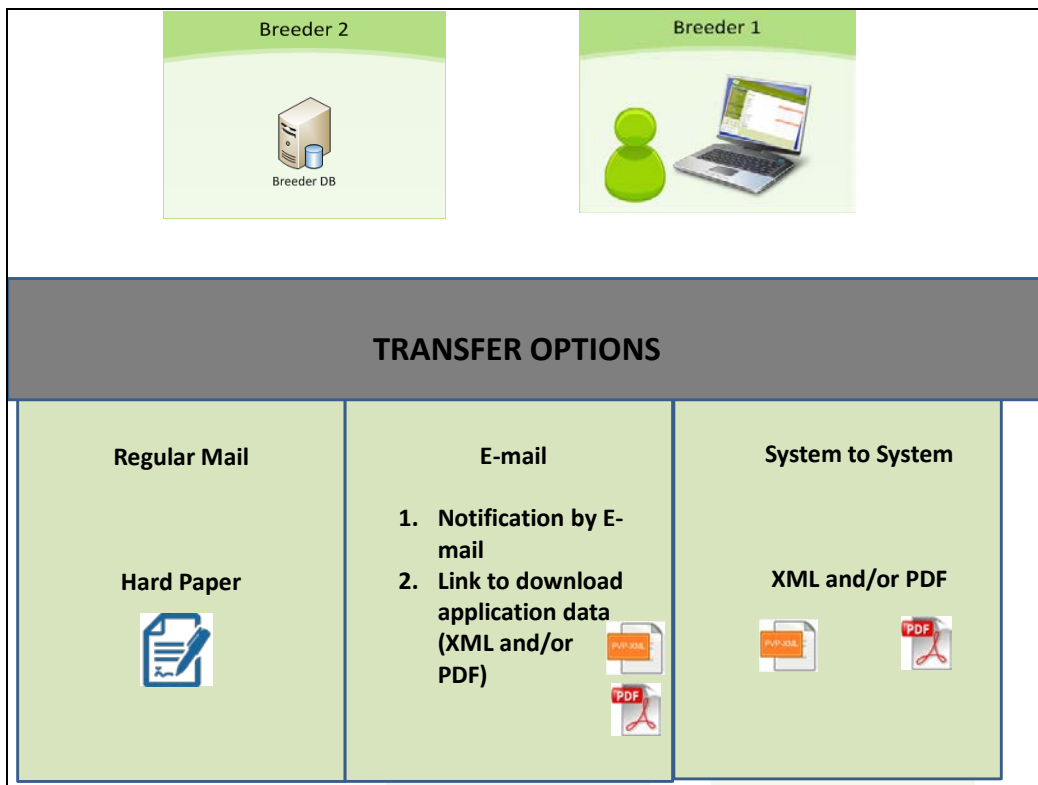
Breeder 2

Breeder DB

Breeder 1

TRANSFER OPTIONS

Regular Mail

Hard Paper

E-mail

1. Notification by E-mail
2. Link to download application data (XML and/or PDF)

PVP-XML

PDF

System to System

XML and/or PDF

PVP-XML

PDF